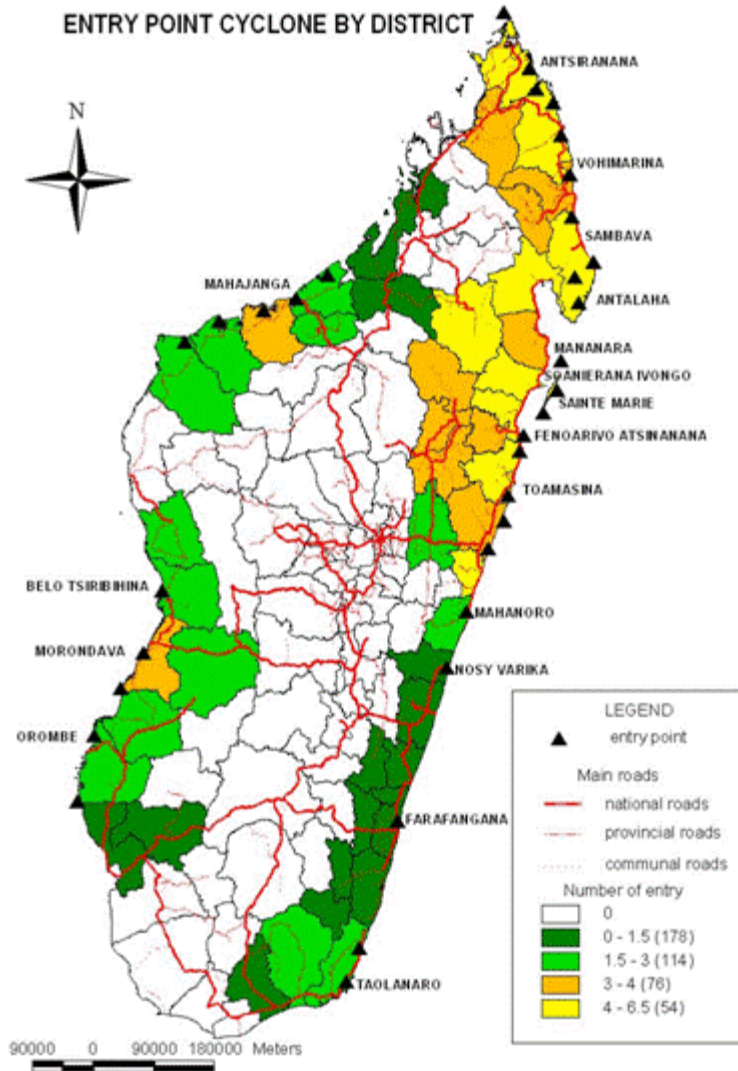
ENTRY POINT CYCLONE BY DISTRICT

N

ANTSIRANANA
VOHIMARINA
SAMBAVA
ANTALAHA
MAHAJANGA
MANANARA
SOANIERANA IVONGO
SAINTE MARIE
FENOARIVO ATSINANANA
TOAMASINA
BELO TSIRIBIHINA
MAHANORO
MORONDAVA
NOSY VARIKA
OROMBE
FARAFANGANA
TAOLANARO

LEGEND
entry point
Main roads
national roads
provincial roads
communal roads
Number of entry
0
0 - 1.5 (178)
1.5 - 3 (114)
3 - 4 (76)
4 - 6.5 (54)

90000 0 90000 180000 Meters